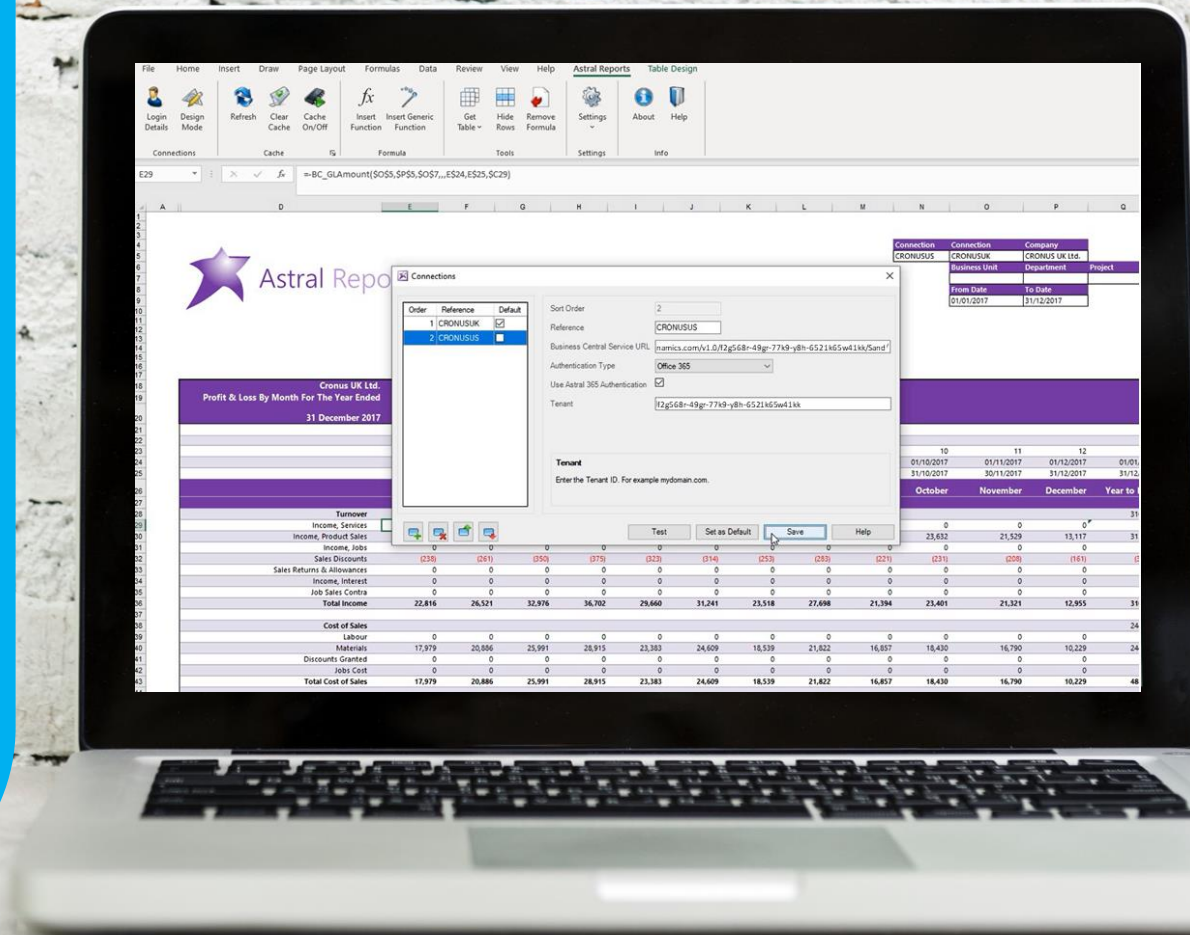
File Home Insert Draw Page Layout Formulas Data Review View Help Astral Reports Table Design

Login Details Design Mode
Connections
Refresh Clear Cache Cache On/Off
Cache
Insert Function Insert Generic Function
Formula
Get Table Hide Rows Remove Formula
Tools
Settings
Settings
About Help
Info

E29
=-BC_GLAmount($O$5,$P$5,$O$7,,,E$24,E$25,$C29)

| Connection | Connection | Company |
|---|---|---|
| CRONUSUS | CRONUSUK | CRONUS UK Ltd. |
| | Business Unit | Department | Project |
| | From Date | To Date |
| | 01/01/2017 | 31/12/2017 |

Astral Repo

Cronus UK Ltd.
Profit & Loss By Month For The Year Ended
31 December 2017

Connections

| Order | Reference | Default |
|---|---|---|
| 1 | CRONUSUK | ☑ |
| 2 | CRONUSUS | ☐ |

Sort Order 2
Reference CRONUSUS
Business Central Service URL namics.com/v1.0/f2g568r-49gr-77k9-y8h-6521k65w41kk/Sand
Authentication Type Office 365
Use Astral 365 Authentication ☑
Tenant f2g568r-49gr-77k9-y8h-6521k65w41kk

Tenant
Enter the Tenant ID. For example mydomain.com.

Test Set as Default Save Help

| | 10 | 11 | 12 | |
|---|---|---|---|---|
| | 01/10/2017 | 01/11/2017 | 01/12/2017 | 01/01 |
| | 31/10/2017 | 30/11/2017 | 31/12/2017 | 31/12 |
| | October | November | December | Year to |

| Turnover | | | | | | | | | | | | | |
|---|---|---|---|---|---|---|---|---|---|---|---|---|---|
| Income, Services | | | | | | | | | | 0 | 0 | 0 | |
| Income, Product Sales | | | | | | | | | | 23,632 | 21,529 | 13,117 | 31 |
| Income, Jobs | 0 | 0 | 0 | 0 | 0 | 0 | 0 | 0 | 0 | 0 | 0 | 0 | |
| Sales Discounts | (238) | (261) | (350) | (375) | (323) | (314) | (253) | (283) | (221) | (231) | (209) | (161) | |
| Sales Returns & Allowances | 0 | 0 | 0 | 0 | 0 | 0 | 0 | 0 | 0 | 0 | 0 | 0 | |
| Income, Interest | 0 | 0 | 0 | 0 | 0 | 0 | 0 | 0 | 0 | 0 | 0 | 0 | |
| Job Sales Contra | 0 | 0 | 0 | 0 | 0 | 0 | 0 | 0 | 0 | 0 | 0 | 0 | |
| Total Income | 22,816 | 26,521 | 32,976 | 36,702 | 29,660 | 31,241 | 23,518 | 27,698 | 21,394 | 23,401 | 21,321 | 12,955 | 31 |
| Cost of Sales | | | | | | | | | | | | | 24 |
| Labour | 0 | 0 | 0 | 0 | 0 | 0 | 0 | 0 | 0 | 0 | 0 | 0 | |
| Materials | 17,979 | 20,886 | 25,991 | 28,915 | 23,383 | 24,609 | 18,539 | 21,822 | 16,857 | 18,430 | 16,790 | 10,229 | 24 |
| Discounts Granted | 0 | 0 | 0 | 0 | 0 | 0 | 0 | 0 | 0 | 0 | 0 | 0 | |
| Jobs Cost | 0 | 0 | 0 | 0 | 0 | 0 | 0 | 0 | 0 | 0 | 0 | 0 | |
| Total Cost of Sales | 17,979 | 20,886 | 25,991 | 28,915 | 23,383 | 24,609 | 18,539 | 21,822 | 16,857 | 18,430 | 16,790 | 10,229 | 48 |